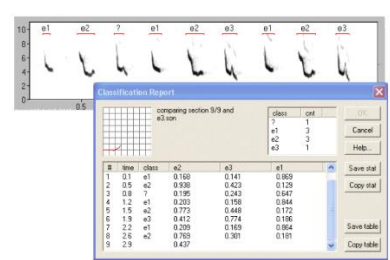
10
8
6
4
2
0
e1 e2 ? e1 e2 e3 e1 e2 e3
0.5

Classification Report

comparing section 9/9 and e3.son

| class | cnt |
|---|---|
| ? | 1 |
| e1 | 3 |
| e2 | 3 |
| e3 | 1 |

OK
Cancel
Help...
Save stat
Copy stat
Save table
Copy table

| # | time | class | e2 | e3 | e1 |
|---|---|---|---|---|---|
| 1 | 0.1 | e1 | 0.168 | 0.141 | 0.869 |
| 2 | 0.5 | e2 | 0.938 | 0.423 | 0.129 |
| 3 | 0.8 | ? | 0.195 | 0.243 | 0.647 |
| 4 | 1.2 | e1 | 0.203 | 0.158 | 0.844 |
| 5 | 1.5 | e2 | 0.773 | 0.448 | 0.172 |
| 6 | 1.9 | e3 | 0.412 | 0.774 | 0.186 |
| 7 | 2.2 | e1 | 0.209 | 0.169 | 0.864 |
| 8 | 2.6 | e2 | 0.769 | 0.381 | 0.181 |
| 9 | 2.9 | | 0.437 | | |